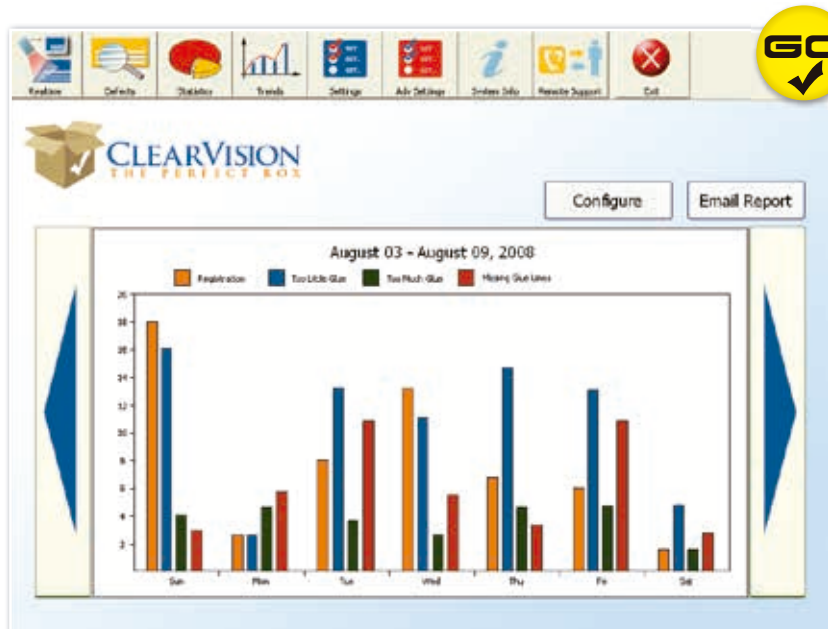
Realtime Defects Statistics Trends Settings Adv Settings System Info Remote Support Exit

GO

CLEARVISION
THE PERFECT BOX

Configure

Email Report

August 03 - August 09, 2008

Registration Too Little Glue Too Much Glue Missing Glue Lines

20
18
16
14
12
10
8
6
4
2

Sun Mon Tue Wed Thu Fri Sat